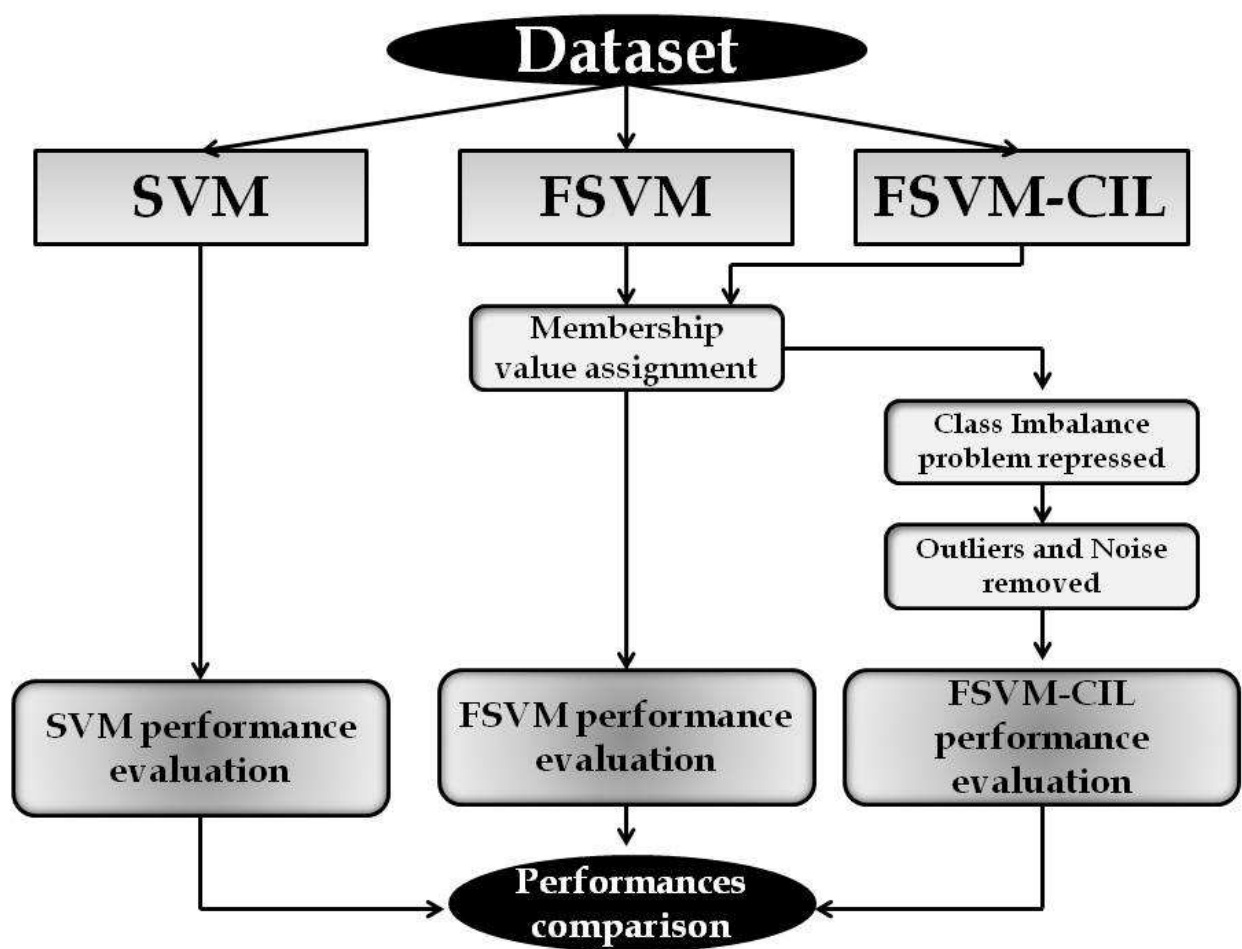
Dataset

SVM

FSVM

FSVM-CIL

Membership value assignment

Class Imbalance problem repressed

Outliers and Noise removed

SVM performance evaluation

FSVM performance evaluation

FSVM-CIL performance evaluation

Performances comparison